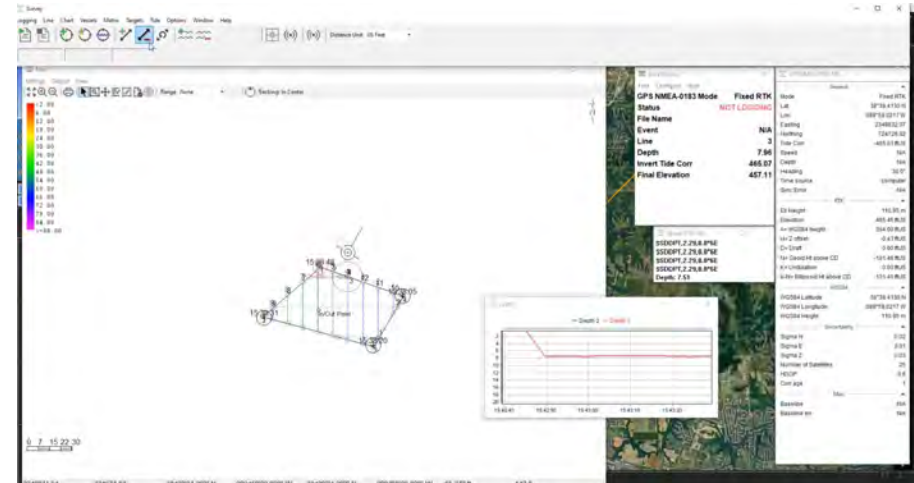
Survey

Logging Line Chart Vessels Matrix Targets Tide Options Window Help

Distance Unit: US Feet

Range: None

Switching to Center

GPS NMEA-0183 Mode Fixed RTK
Status NOT LOGGING
File Name
Event N/A
Line 3
Depth 7.96
Invert Tide Corr 465.07
Final Elevation 457.11

SSDDPT,2.29,0.0*5E
SSDDPT,2.29,0.0*5E
SSDDPT,2.29,0.0*5E
SSDDPT,2.29,0.0*5E
SSDDPT,2.29,0.0*5E
Depth: 7.53

Depth 1 Depth 2

Mode Fixed RTK
Lat
Lon
Easting
Northing
Tide Corr -465.07
Speed N/A
Depth N/A
Heading
Time source computer
Sync Error N/A

Ell Height
Elevation
A> WGS84 Height
U> Z offset
D> Draft
N> Geoid Ht above CD
K> Undulation
A-N> Ellipsoid Ht above CD

WGS84
WGS84 Latitude
WGS84 Longitude
WGS84 Height

Uncertainty
Sigma H
Sigma E
Sigma Z
Number of Satellites 25
HDOP 0.6
Corr age 1

Misc
Baseline N/A
Baseline km N/A

Cut Point

0 7 15 22 30